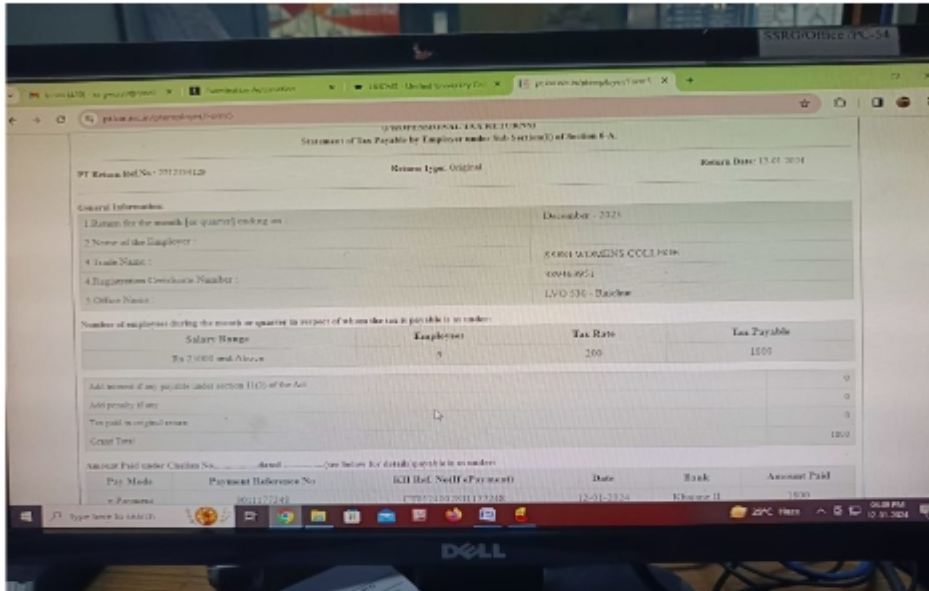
SSRG/Office/PC-54

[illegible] | Sanitation Automation | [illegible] United University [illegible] | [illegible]

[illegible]

[PROFESSIONAL TAX RETURN]
Statement of Tax Payable by Employer under Sub Section(1) of Section 6-A.

PT Return Ref.No : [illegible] | Return Type: Original | Return Date: 15-01-2024

General Information

| | |
|---|---|
| 1 Return for the month [or quarter] ending on : | December - 2023 |
| 2 Name of the Employer : | |
| 3 Trade Name : | SSRG WOMENS COLLEGE |
| 4 Registration Certificate Number : | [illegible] |
| 5 Office Name : | LVO 530 - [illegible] |

Number of employees during the month or quarter in respect of whom the tax is payable is as under

| Salary Range | Employees | Tax Rate | Tax Payable |
|---|---|---|---|
| Rs 25000 and Above | 5 | 200 | 1000 |

| | |
|---|---|
| Add interest if any payable under section 11(2) of the Act | 0 |
| Add penalty if any | 0 |
| Tax paid in original return | 0 |
| Grand Total | 1000 |

Amount Paid under Challan No.........dated..........(see below for details) payable is as under

| Pay Mode | Payment Reference No | KII Ref. No(If ePayment) | Date | Bank | Amount Paid |
|---|---|---|---|---|---|
| e-Payment | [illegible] | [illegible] | 12-01-2024 | Khazane II | 1000 |

Type here to search

25°C Haze

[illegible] PM
12-01-2024

DELL